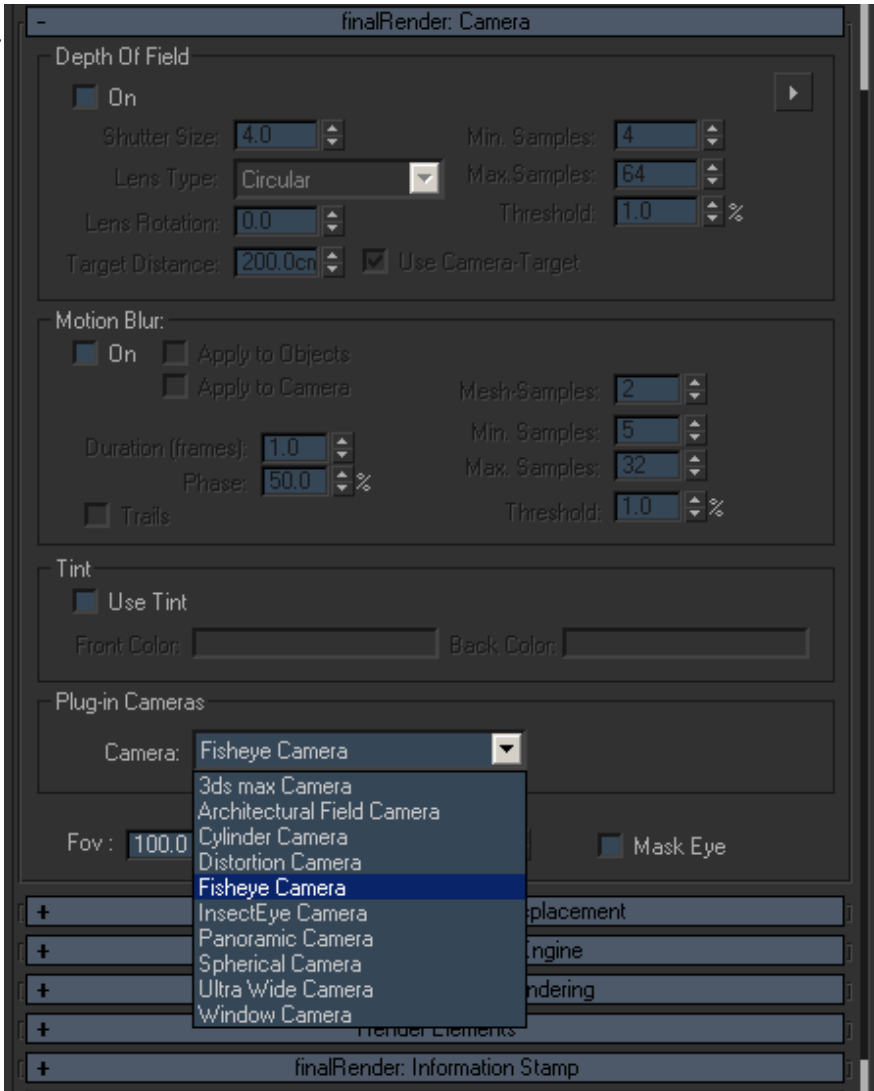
- finalRender: Camera

Depth Of Field

On

Shutter Size: 4.0

Min. Samples: 4

Lens Type: Circular

Max.Samples: 64

Lens Rotation: 0.0

Threshold: 1.0 %

Target Distance: 200.0cn

Use Camera-Target

Motion Blur:

On

Apply to Objects

Apply to Camera

Mesh-Samples: 2

Min. Samples: 5

Duration (frames): 1.0

Max. Samples: 32

Phase: 50.0 %

Trails

Threshold: 1.0 %

Tint

Use Tint

Front Color:

Back Color:

Plug-in Cameras

Camera: Fisheye Camera

3ds max Camera
Architectural Field Camera
Cylinder Camera
Distortion Camera
Fisheye Camera
InsectEye Camera
Panoramic Camera
Spherical Camera
Ultra Wide Camera
Window Camera

Fov : 100.0

Mask Eye

+ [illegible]splacement

+ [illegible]ngine

+ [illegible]ndering

+ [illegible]Render Elements

+ finalRender: Information Stamp